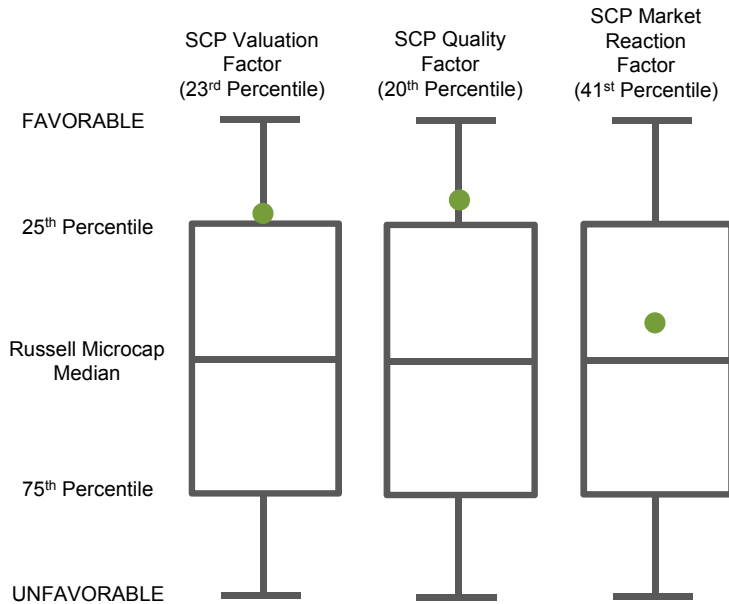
SCP Valuation Factor (23$^{rd}$ Percentile)

SCP Quality Factor (20$^{th}$ Percentile)

SCP Market Reaction Factor (41$^{st}$ Percentile)

FAVORABLE

25$^{th}$ Percentile

Russell Microcap Median

75$^{th}$ Percentile

UNFAVORABLE